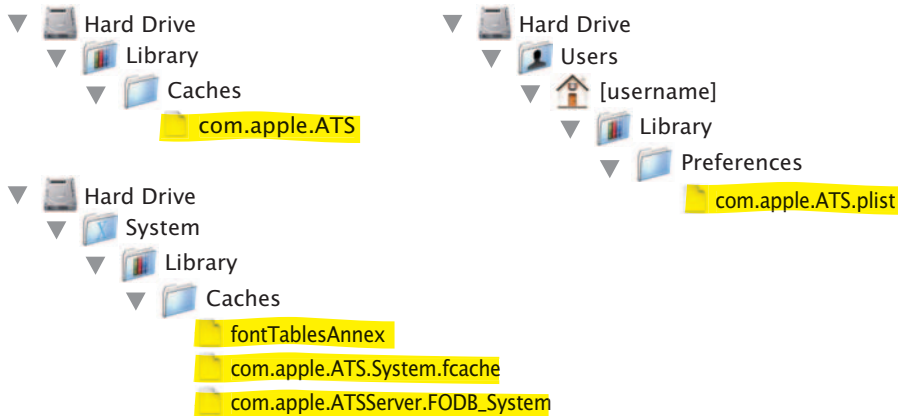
Hard Drive
Library
Caches
com.apple.ATS

Hard Drive
System
Library
Caches
fontTablesAnnex
com.apple.ATS.System.fcache
com.apple.ATSServer.FODB_System

Hard Drive
Users
[username]
Library
Preferences
com.apple.ATS.plist